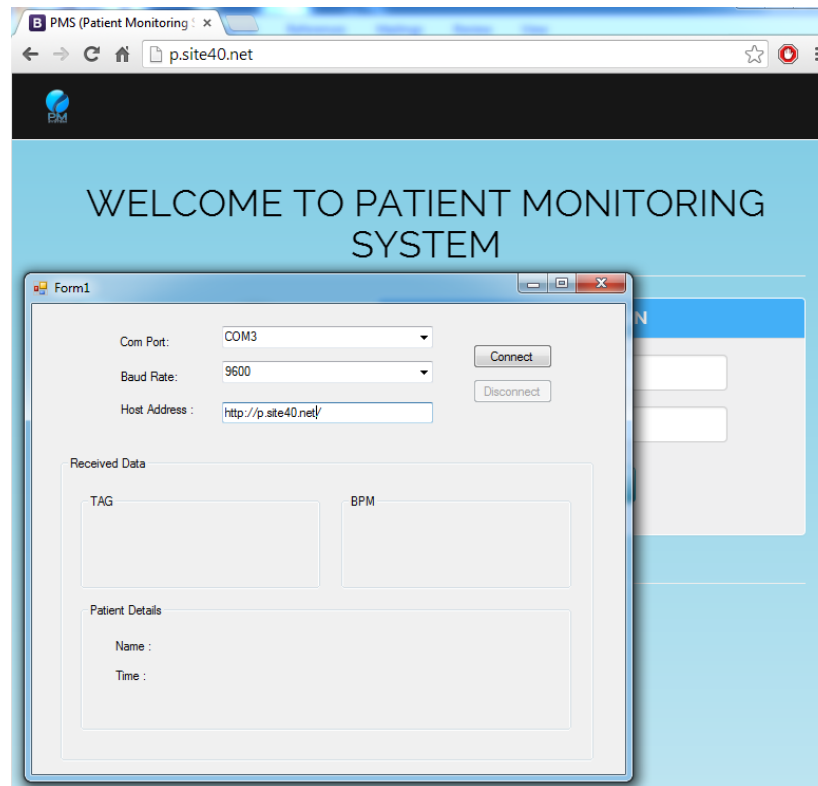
PMS (Patient Monitoring S ×

p.site40.net

PM

WELCOME TO PATIENT MONITORING SYSTEM

Form1

N

Com Port: COM3

Baud Rate: 9600

Host Address : http://p.site40.net/

Connect

Disconnect

Received Data

TAG

BPM

Patient Details

Name :

Time :